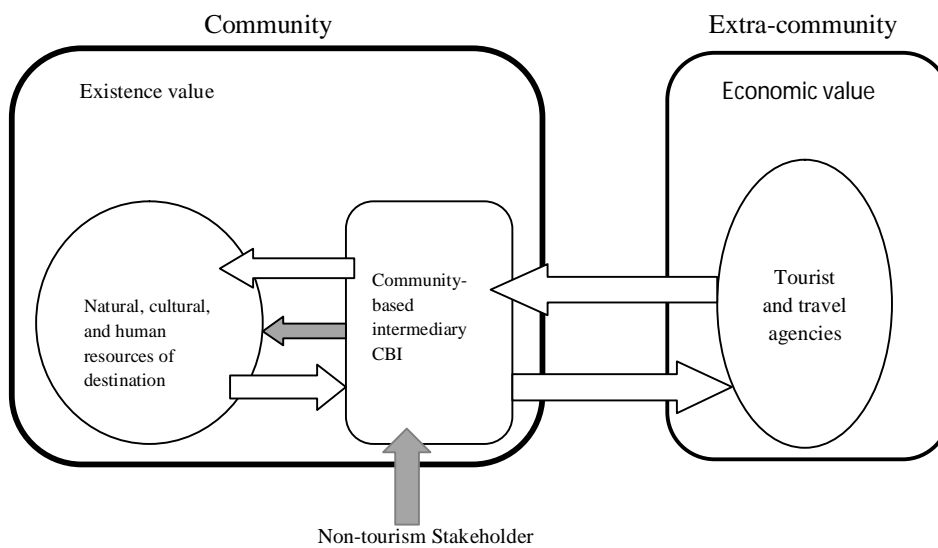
Community

Extra-community

Existence value

Economic value

Natural, cultural, and human resources of destination

Community-based intermediary CBI

Tourist and travel agencies

Non-tourism Stakeholder